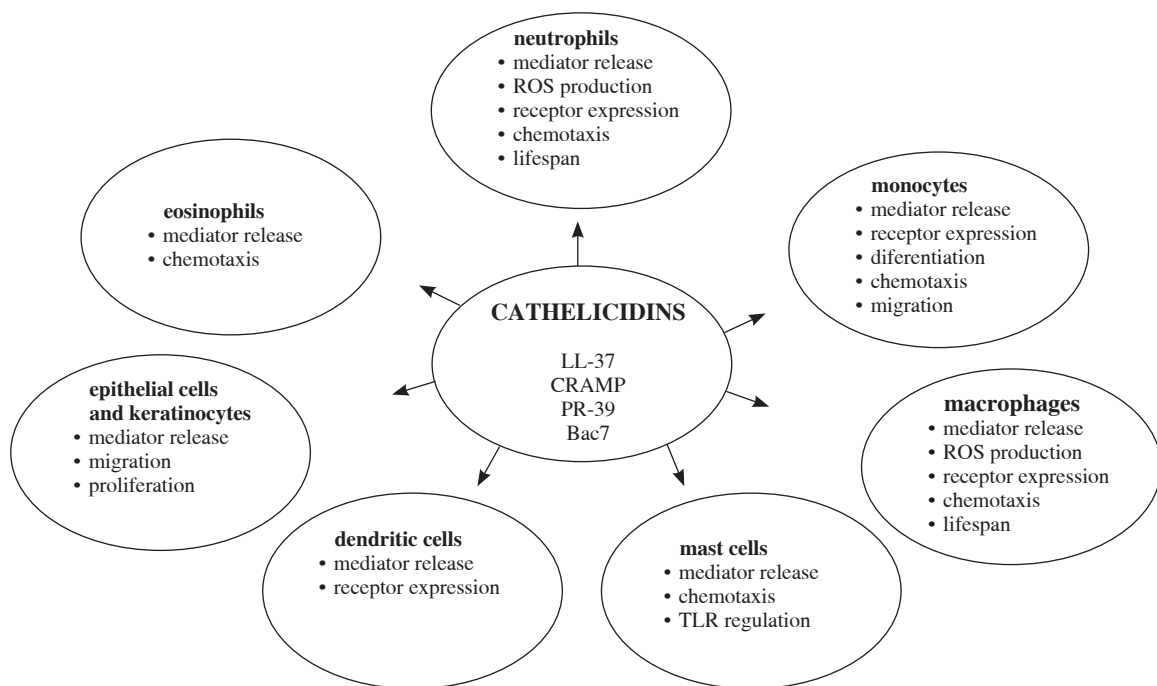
neutrophils
• mediator release
• ROS production
• receptor expression
• chemotaxis
• lifespan

eosinophils
• mediator release
• chemotaxis

monocytes
• mediator release
• receptor expression
• diferentiation
• chemotaxis
• migration

CATHELICIDINS

LL-37
CRAMP
PR-39
Bac7

epithelial cells and keratinocytes
• mediator release
• migration
• proliferation

macrophages
• mediator release
• ROS production
• receptor expression
• chemotaxis
• lifespan

dendritic cells
• mediator release
• receptor expression

mast cells
• mediator release
• chemotaxis
• TLR regulation